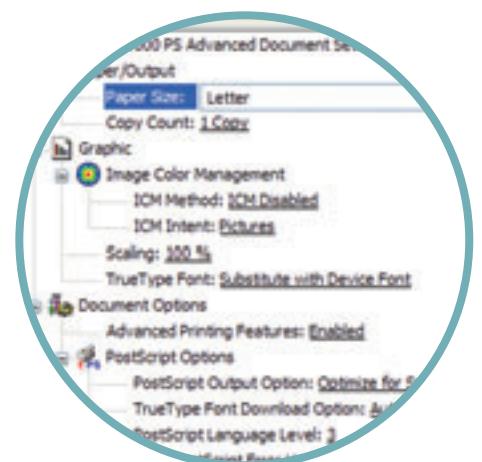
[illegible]00 PS Advanced Document Se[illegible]

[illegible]per/Output

Paper Size: Letter

Copy Count: 1 Copy

Graphic

Image Color Management

ICM Method: ICM Disabled

ICM Intent: Pictures

Scaling: 100 %

TrueType Font: Substitute with Device Font

Document Options

Advanced Printing Features: Enabled

PostScript Options

PostScript Output Option: Optimize for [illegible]

TrueType Font Download Option: Au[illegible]

PostScript Language Level: 3

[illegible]